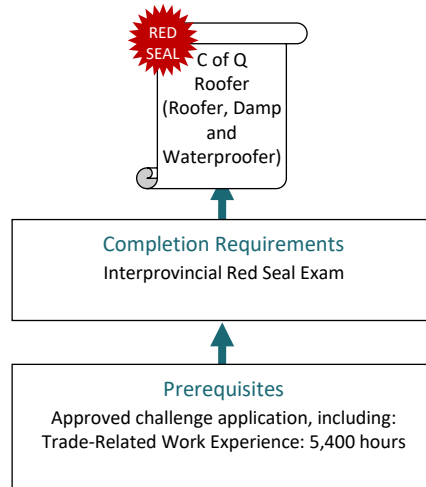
RED SEAL

C of Q Roofer (Roofer, Damp and Waterproofer)

Completion Requirements
Interprovincial Red Seal Exam

Prerequisites
Approved challenge application, including:
Trade-Related Work Experience: 5,400 hours